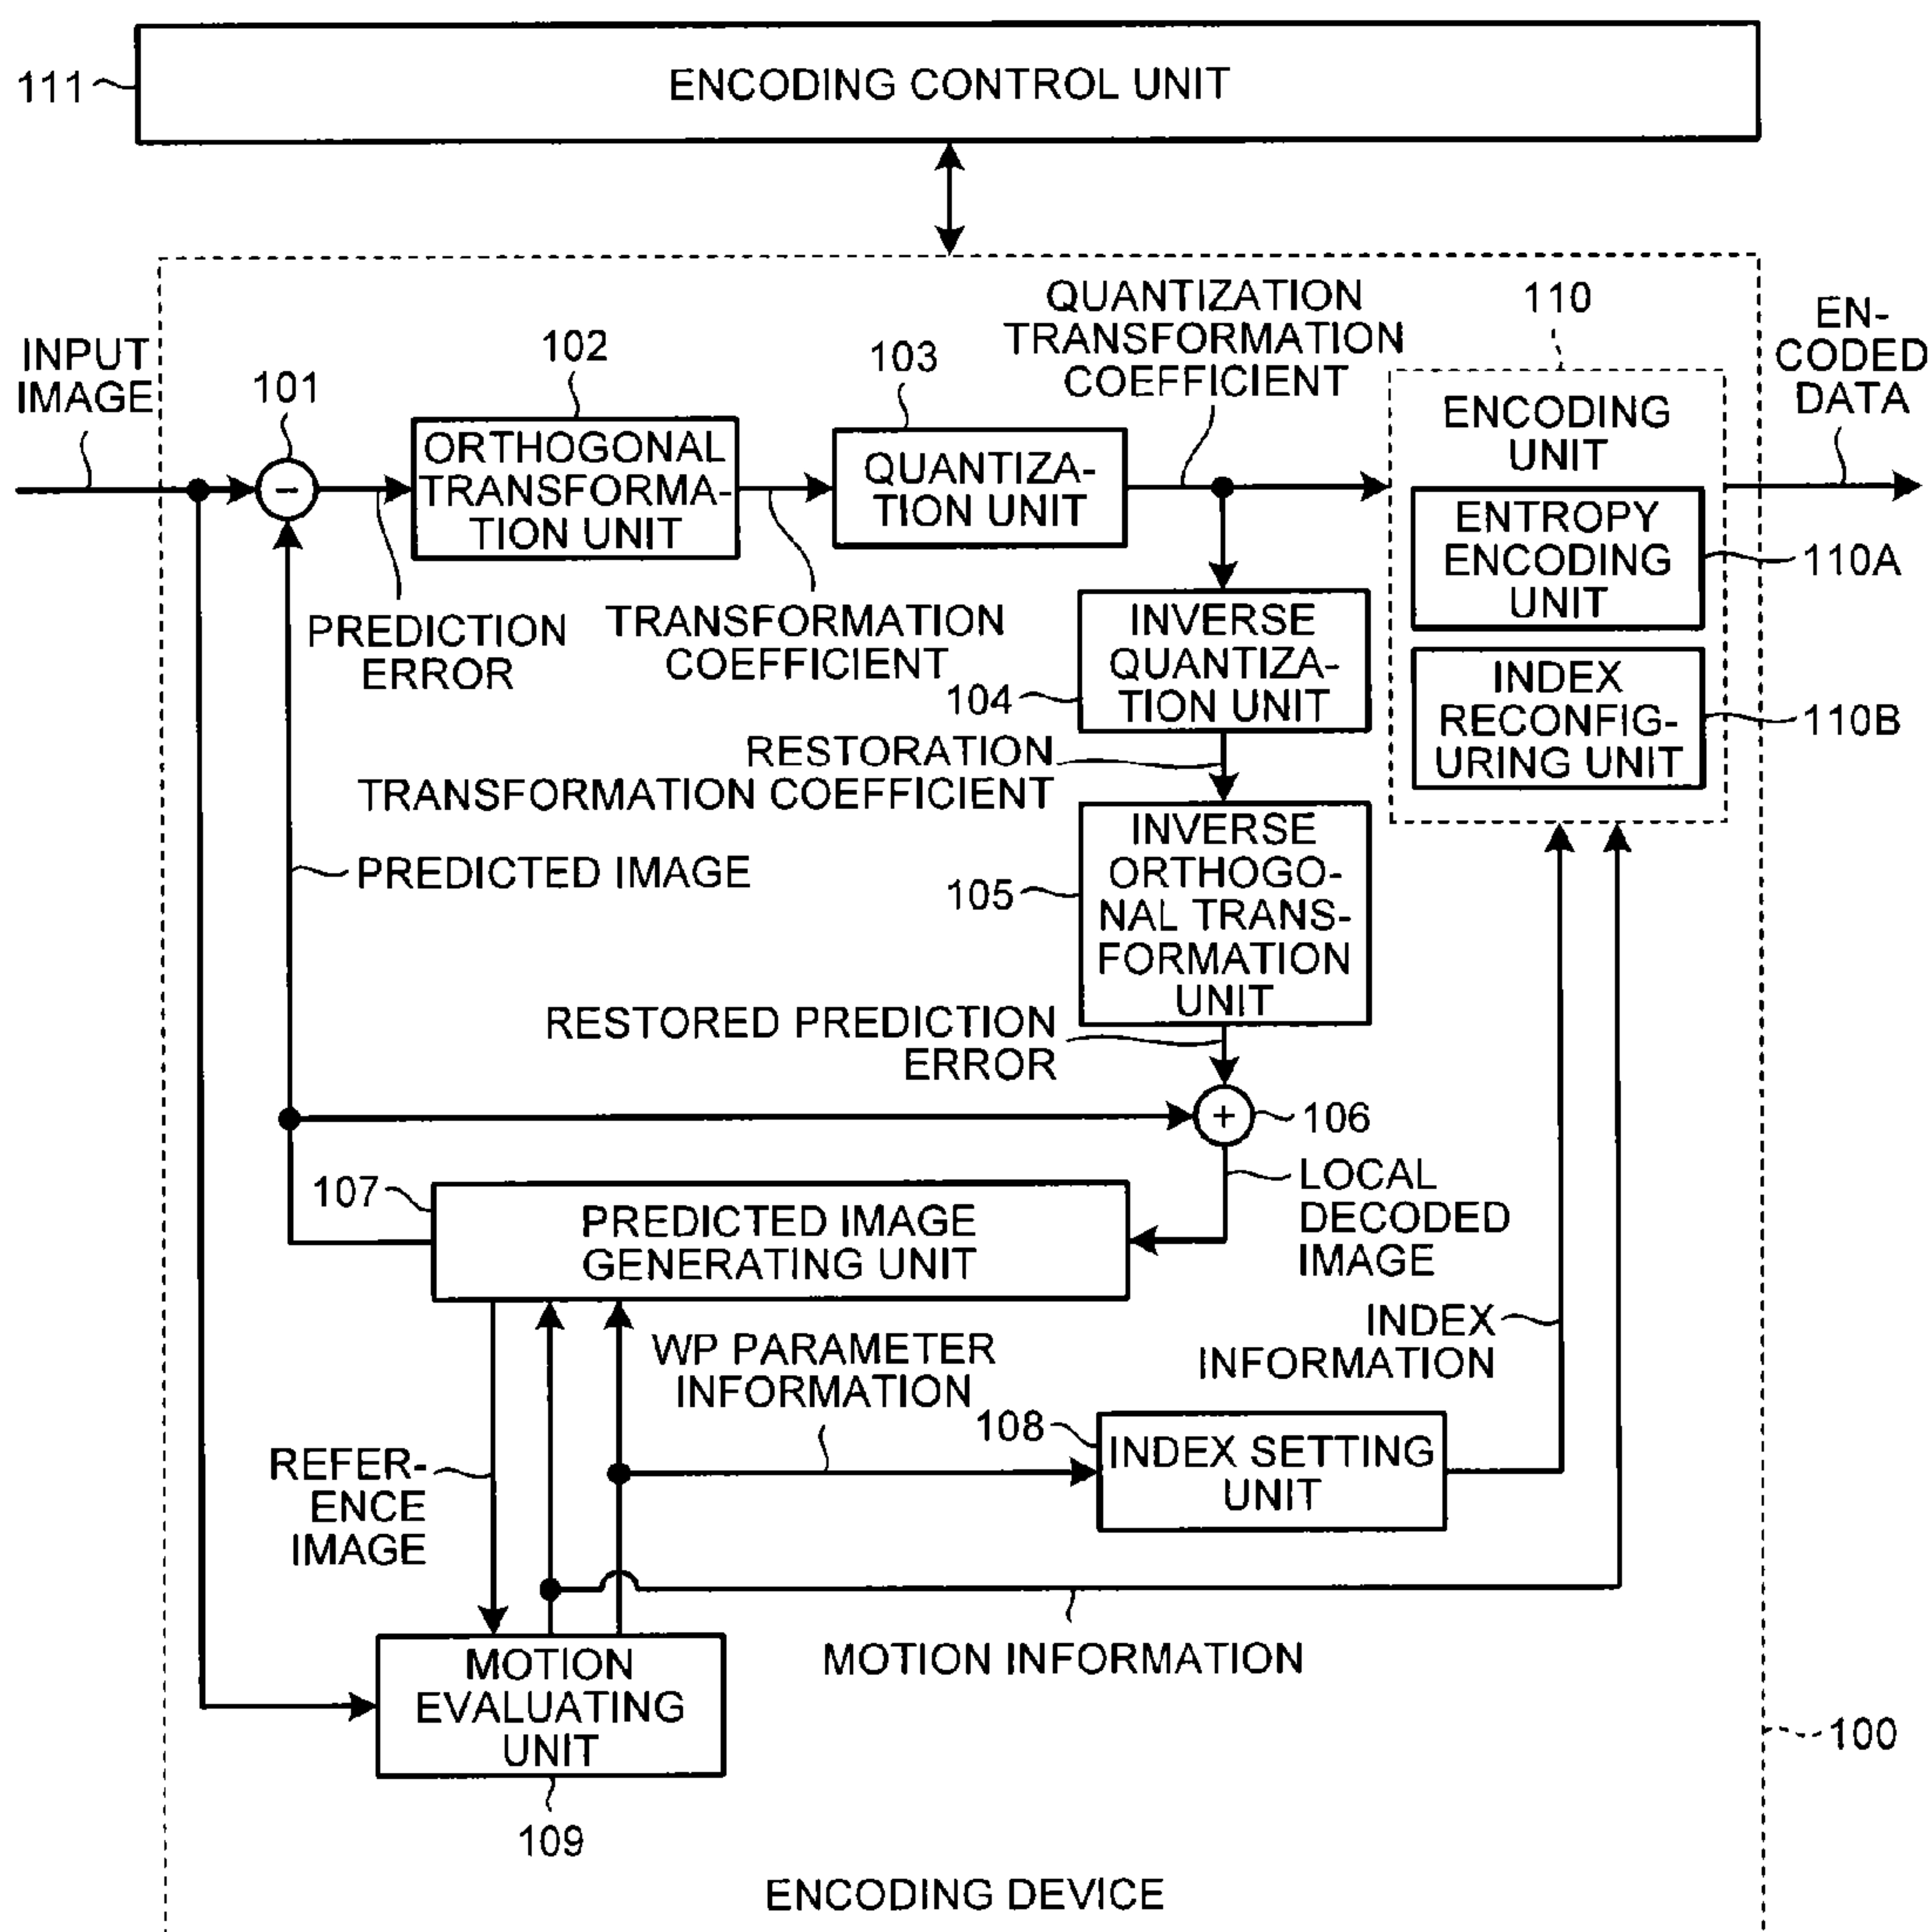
111 ENCODING CONTROL UNIT

INPUT IMAGE

101

102

ORTHOGONAL TRANSFORMATION UNIT

103

QUANTIZATION UNIT

QUANTIZATION TRANSFORMATION COEFFICIENT

110

ENCODING UNIT

ENTROPY ENCODING UNIT

110A

INDEX RECONFIGURING UNIT

110B

ENCODED DATA

PREDICTION ERROR

TRANSFORMATION COEFFICIENT

104

INVERSE QUANTIZATION UNIT

RESTORATION TRANSFORMATION COEFFICIENT

PREDICTED IMAGE

105

INVERSE ORTHOGONAL TRANSFORMATION UNIT

RESTORED PREDICTION ERROR

106

LOCAL DECODED IMAGE

107

PREDICTED IMAGE GENERATING UNIT

INDEX INFORMATION

WP PARAMETER INFORMATION

108

INDEX SETTING UNIT

REFERENCE IMAGE

MOTION INFORMATION

MOTION EVALUATING UNIT

109

100

ENCODING DEVICE